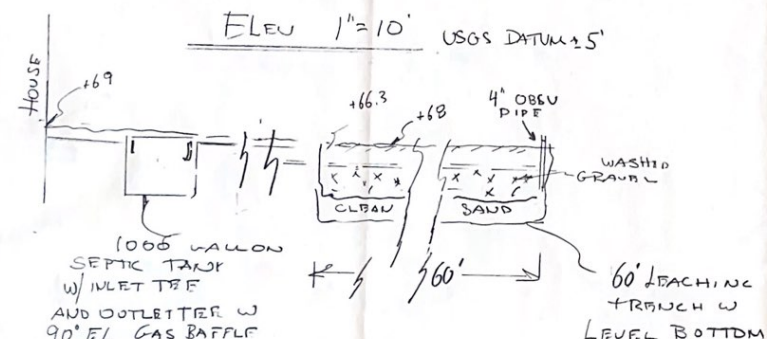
ELEV 1" = 10' USGS DATUM ± 5'

HOUSE

+69

+66.3

+68

4" OBSV PIPE

WASHED GRAVEL

CLEAN

SAND

1000 GALLON SEPTIC TANK W/ INLET TEE AND OUTLET TEE W 90° EL GAS BAFFLE

60'

60' LEACHING TRENCH W LEVEL BOTTOM